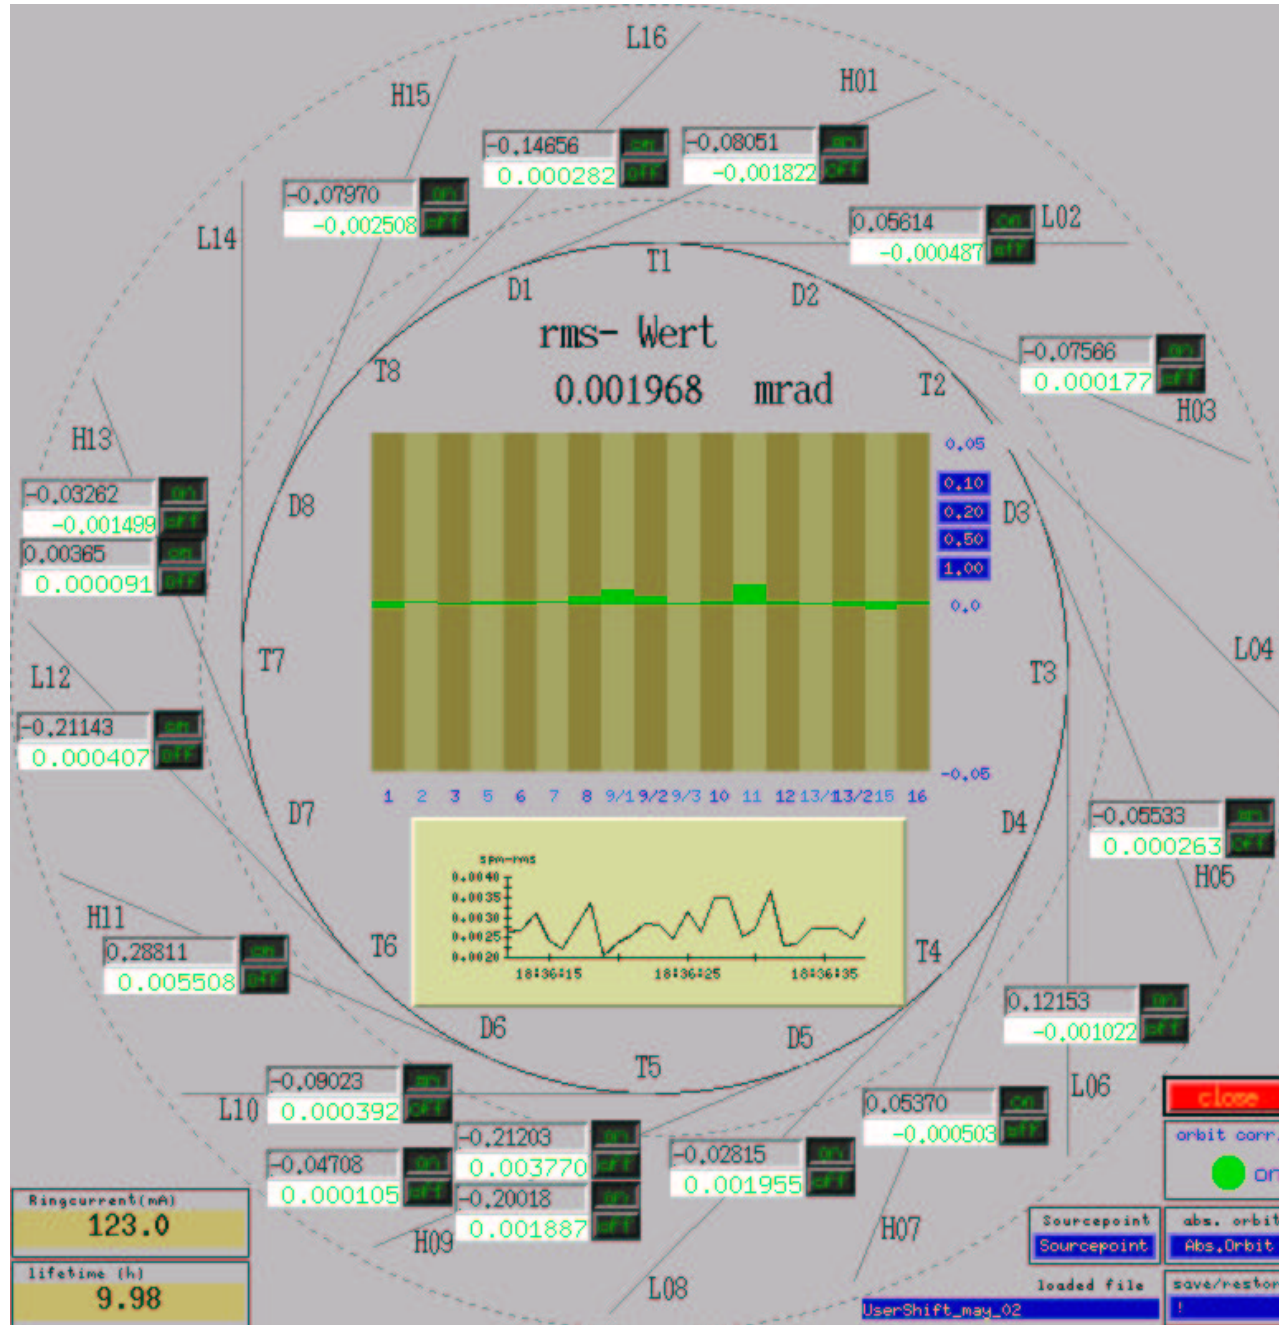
L16
H15
H01
-0.14656 on
0.000282 off
-0.08051 on
-0.001822 off
-0.07970 on
-0.002508 off
0.05614 on
-0.000487 off
L02
L14
T1
D1
D2
rms- Wert
0.001968 mrad
-0.07566 on
0.000177 off
H03
T8
T2
H13
0.05
0.10
0.20
0.50
1.00
0.0
-0.05
-0.03262 on
-0.001499 off
0.00365 on
0.000091 off
D8
D3
L04
L12
T7
T3
-0.21143 on
0.000407 off
1 2 3 5 6 7 8 9/1 9/2 9/3 10 11 12 13/1 13/2 15 16
D7
D4
-0.05533 on
0.000263 off
H05
spm-rms
0.0040
0.0035
0.0030
0.0025
0.0020
18:36:15
18:36:25
18:36:35
H11
0.28811 on
0.005508 off
T6
T4
0.12153 on
-0.001022 off
D6
D5
T5
L06
-0.09023 on
0.000392 off
L10
0.05370 on
-0.000503 off
close
orbit corr
on
-0.21203 on
0.003770 off
-0.02815 on
0.001955 off
-0.04708 on
0.000105 off
-0.20018 on
0.001887 off
Ringcurrent(mA)
123.0
H09
H07
Sourcepoint
Sourcepoint
abs. orbit
Abs.Orbit
lifetime (h)
9.98
L08
loaded file
UserShift_may_02
save/restor
!